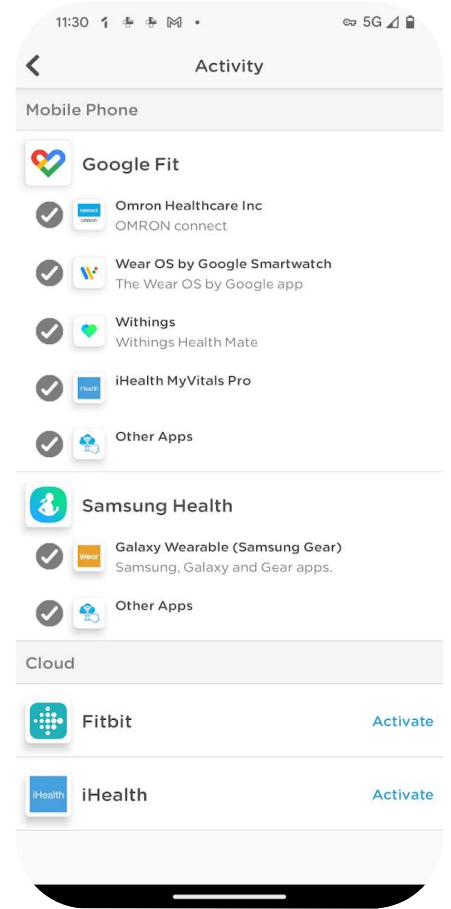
11:30 5G

Activity

Mobile Phone

Google Fit

Omron Healthcare Inc
OMRON connect

Wear OS by Google Smartwatch
The Wear OS by Google app

Withings
Withings Health Mate

iHealth MyVitals Pro

Other Apps

Samsung Health

Galaxy Wearable (Samsung Gear)
Samsung, Galaxy and Gear apps.

Other Apps

Cloud

Fitbit Activate

iHealth Activate